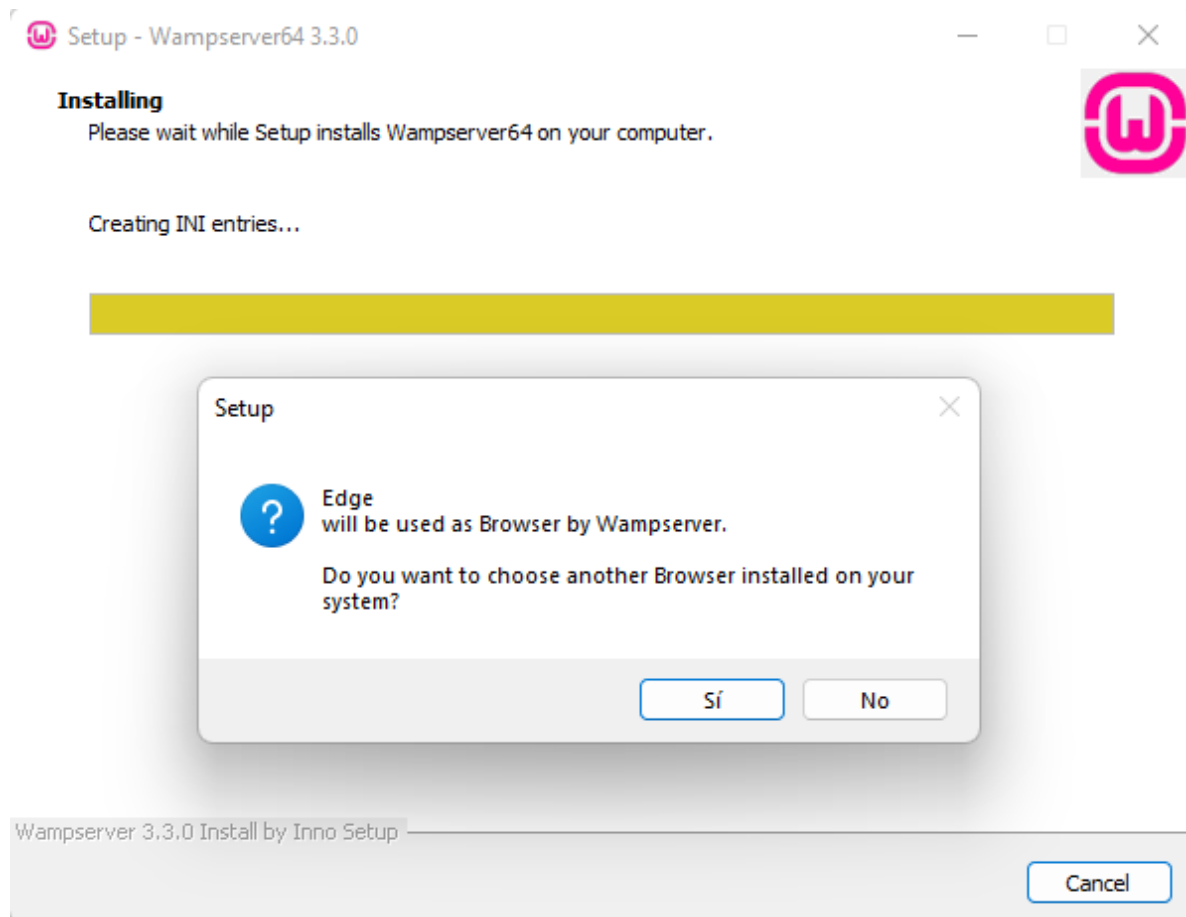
Setup - Wampserver64 3.3.0

Installing
Please wait while Setup installs Wampserver64 on your computer.

Creating INI entries...

Setup

Edge
will be used as Browser by Wampserver.

Do you want to choose another Browser installed on your system?

Sí
No

Wampserver 3.3.0 Install by Inno Setup

Cancel